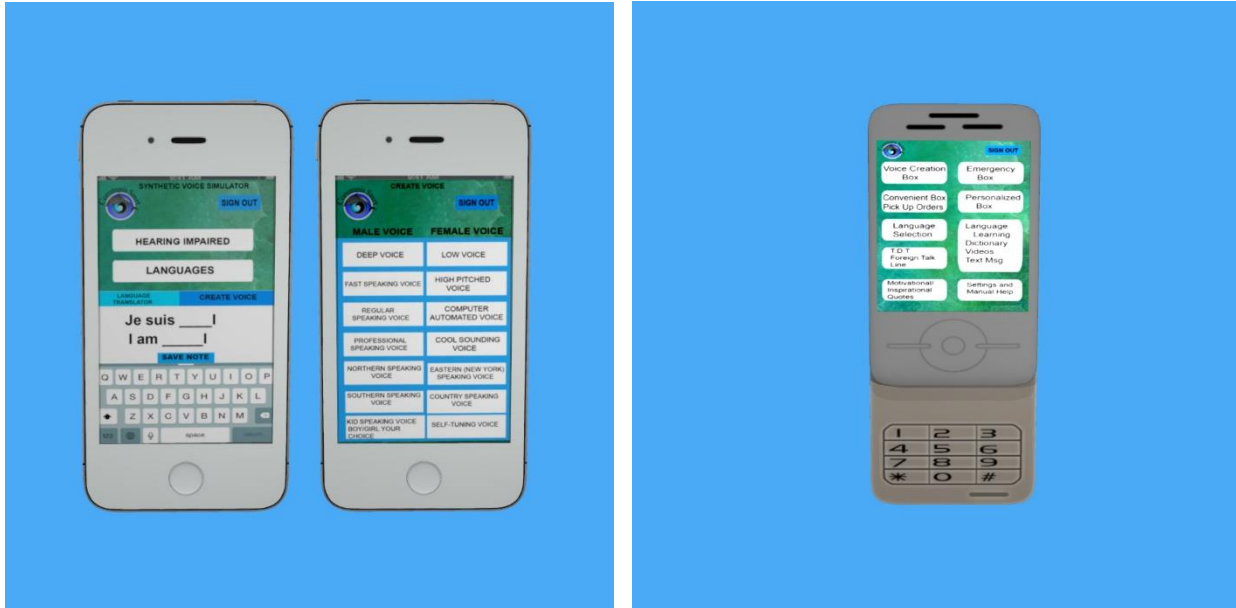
SYNTHETIC VOICE SIMULATOR

SIGN OUT

HEARING IMPAIRED

LANGUAGES

LANGUAGE TRANSLATOR

CREATE VOICE

Je suis ____I

I am _____I

SAVE NOTE

Q W E R T Y U I O P
A S D F G H J K L
Z X C V B N M
123 space

CREATE VOICE

SIGN OUT

MALE VOICE

FEMALE VOICE

DEEP VOICE

LOW VOICE

FAST SPEAKING VOICE

HIGH PITCHED VOICE

REGULAR SPEAKING VOICE

COMPUTER AUTOMATED VOICE

PROFESSIONAL SPEAKING VOICE

COOL SOUNDING VOICE

NORTHERN SPEAKING VOICE

EASTERN (NEW YORK) SPEAKING VOICE

SOUTHERN SPEAKING VOICE

COUNTRY SPEAKING VOICE

KID SPEAKING VOICE BOY/GIRL YOUR CHOICE

SELF-TUNING VOICE

SIGN OUT

Voice Creation Box

Emergency Box

Convenient Box Pick Up Orders

Personalized Box

Language Selection

Language Learning Dictionary Videos Text Msg

T.D.T Foreign Talk Line

Motivational/ Inspirational Quotes

Settings and Manual Help

1 2 3
4 5 6
7 8 9
* 0 #